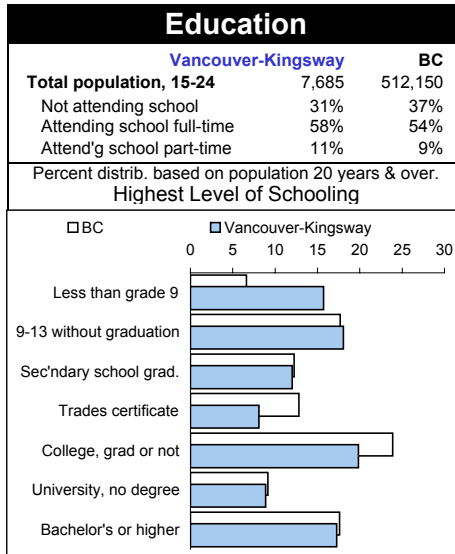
Education

| | Vancouver-Kingsway | BC |
|---|---|---|
| Total population, 15-24 | 7,685 | 512,150 |
| Not attending school | 31% | 37% |
| Attending school full-time | 58% | 54% |
| Attend'g school part-time | 11% | 9% |

Percent distrib. based on population 20 years & over.
Highest Level of Schooling

BC
Vancouver-Kingsway

0 5 10 15 20 25 30

Less than grade 9
9-13 without graduation
Sec'ndary school grad.
Trades certificate
College, grad or not
University, no degree
Bachelor's or higher